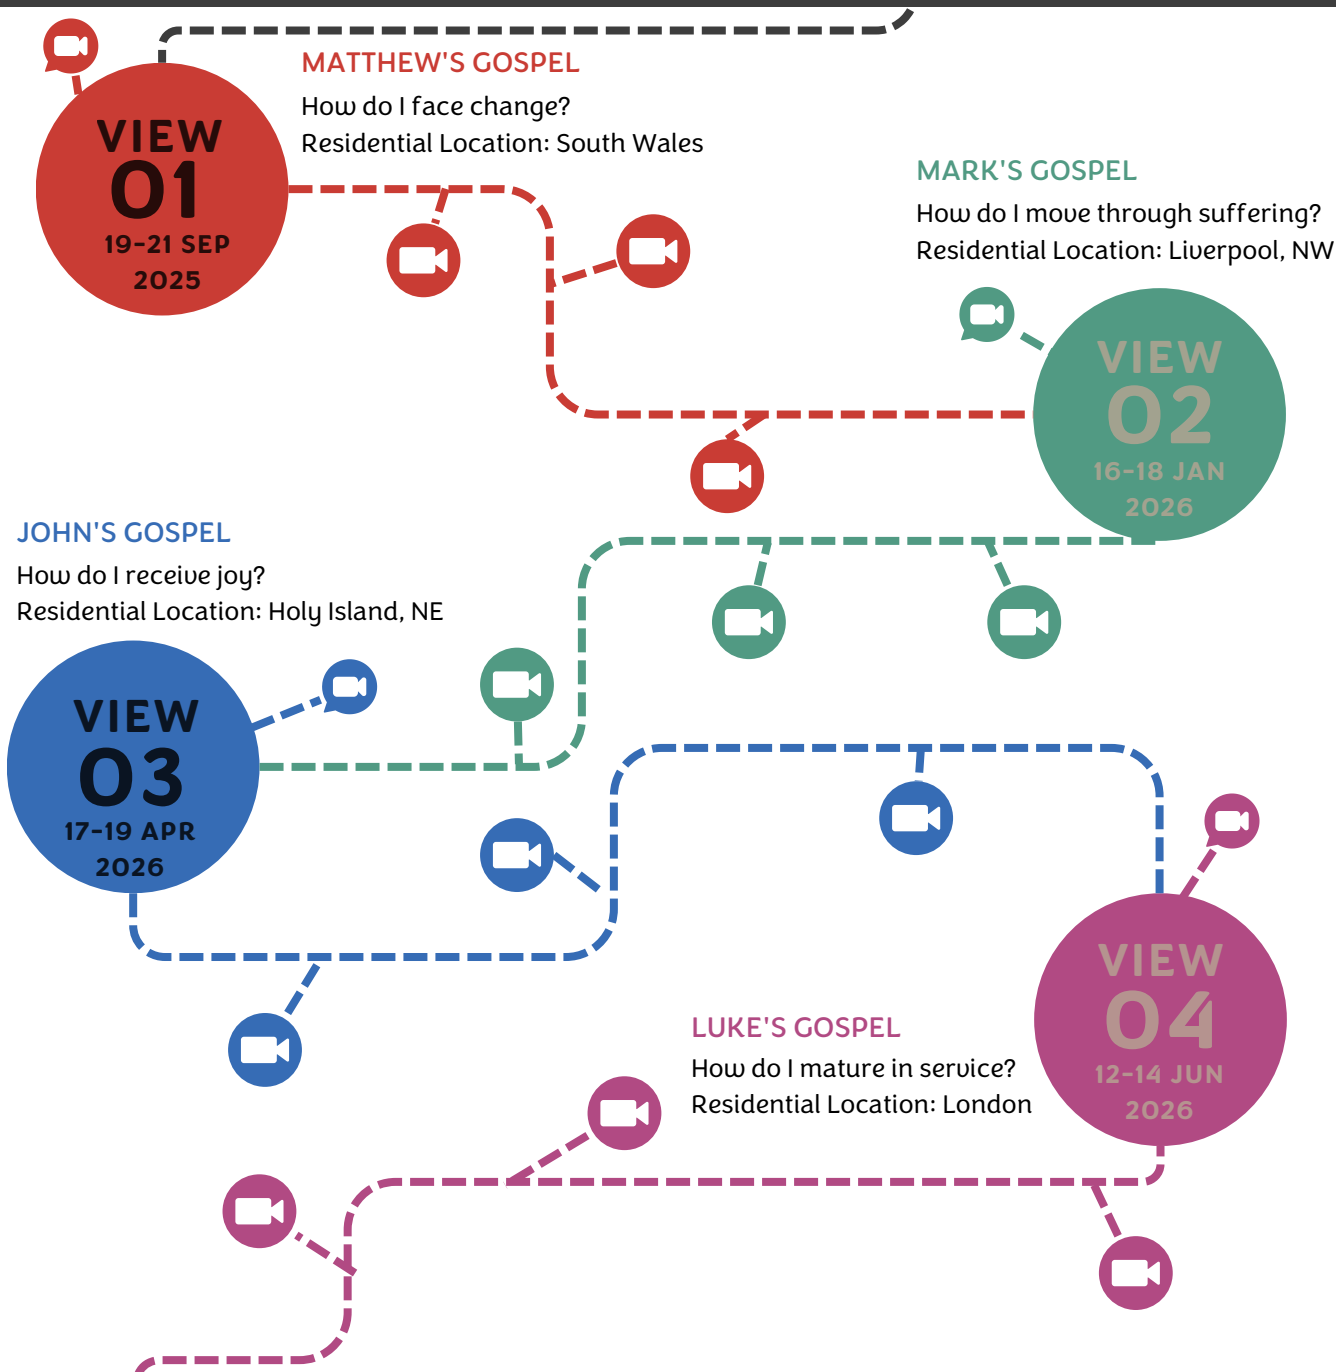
VIEW
01
19-21 SEP
2025

MATTHEW'S GOSPEL
How do I face change?
Residential Location: South Wales

MARK'S GOSPEL
How do I move through suffering?
Residential Location: Liverpool, NW

VIEW
02
16-18 JAN
2026

JOHN'S GOSPEL
How do I receive joy?
Residential Location: Holy Island, NE

VIEW
03
17-19 APR
2026

VIEW
04
12-14 JUN
2026

LUKE'S GOSPEL
How do I mature in service?
Residential Location: London